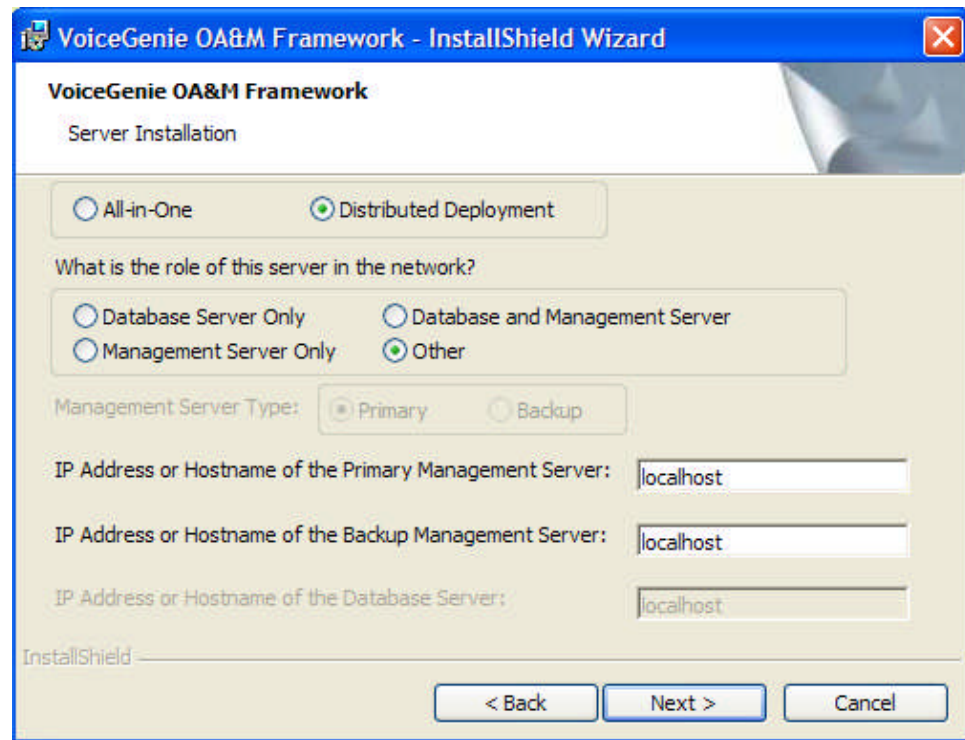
VoiceGenie OA&M Framework - InstallShield Wizard

VoiceGenie OA&M Framework

Server Installation

All-in-One

Distributed Deployment

What is the role of this server in the network?

Database Server Only

Database and Management Server

Management Server Only

Other

Management Server Type:

Primary

Backup

IP Address or Hostname of the Primary Management Server:

localhost

IP Address or Hostname of the Backup Management Server:

localhost

IP Address or Hostname of the Database Server:

localhost

InstallShield

< Back

Next >

Cancel